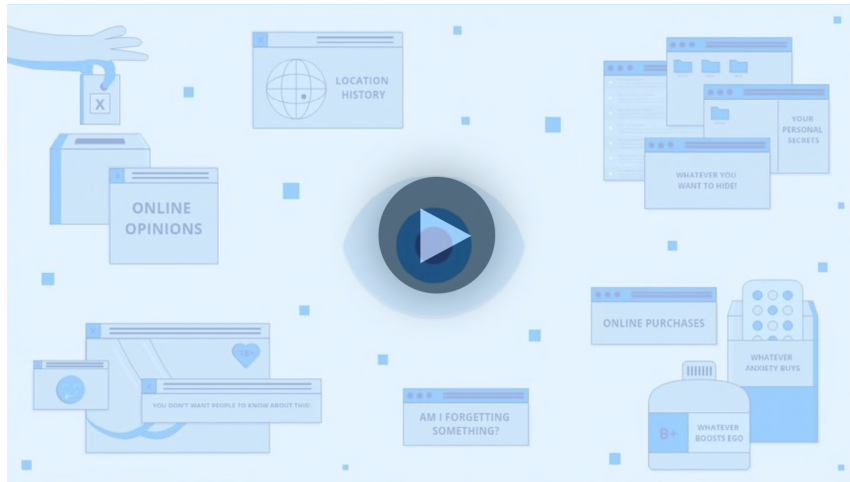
X

LOCATION HISTORY

YOUR PERSONAL SECRETS

WHATEVER YOU WANT TO HIDE!

ONLINE OPINIONS

ONLINE PURCHASES

WHATEVER ANXIETY BUYS

YOU DON'T WANT PEOPLE TO KNOW ABOUT THIS!

AM I FORGETTING SOMETHING?

B+

WHATEVER BOOSTS EGO